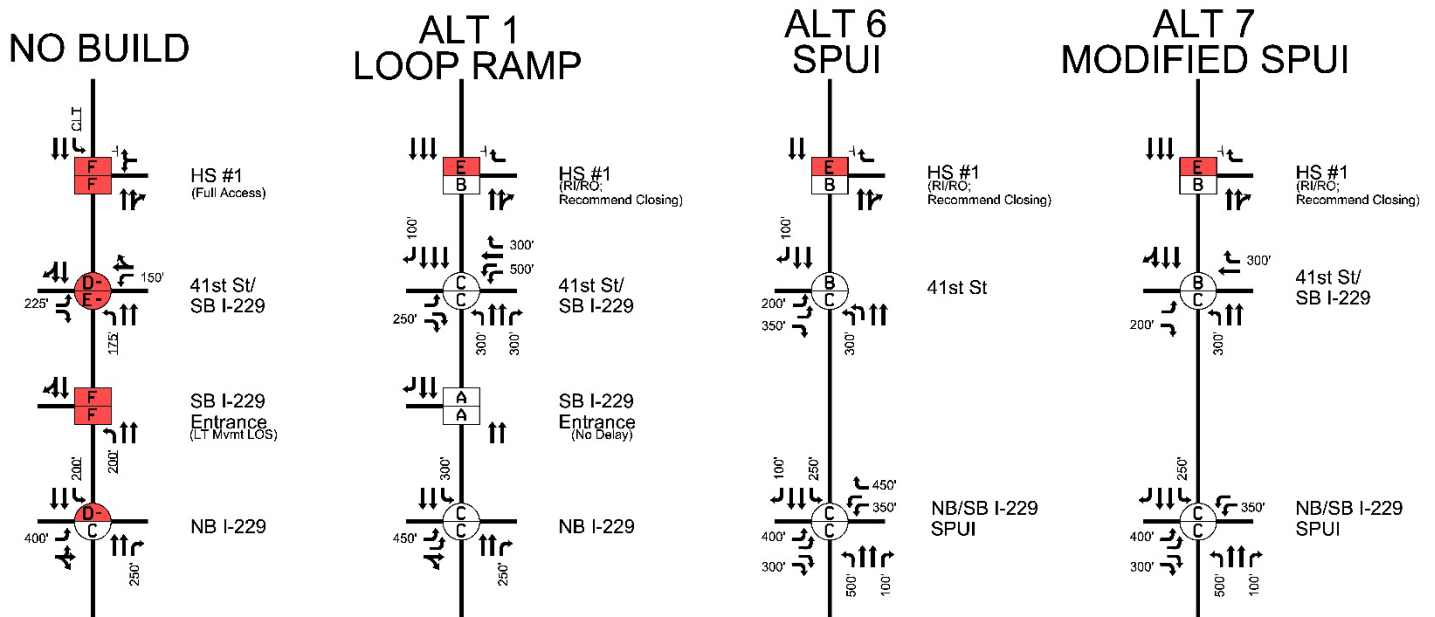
NO BUILD

CLT

F
F
HS #1
(Full Access)

150'
D-
E-
225'
41st St/
SB I-229
175'

F
F
SB I-229
Entrance
(LT Mvmt LOS)
200'
200'

D-
C
400'
NB I-229
250'

ALT 1
LOOP RAMP

E
B
HS #1
(RI/RO;
Recommend Closing)

100'
300'
500'
C
C
41st St/
SB I-229
250'
300'
300'

A
A
SB I-229
Entrance
(No Delay)
300'

C
C
450'
NB I-229
250'

ALT 6
SPUI

E
B
HS #1
(RI/RO;
Recommend Closing)

100'
B
C
200'
350'
41st St
300'

100'
250'
450'
350'
C
C
400'
300'
NB/SB I-229
SPUI
500'
100'

ALT 7
MODIFIED SPUI

E
B
HS #1
(RI/RO;
Recommend Closing)

300'
B
C
41st St/
SB I-229
200'
300'

250'
350'
C
C
400'
300'
NB/SB I-229
SPUI
500'
100'